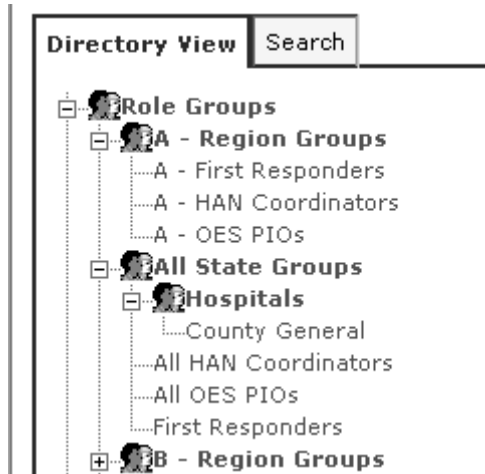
Directory View | Search

Role Groups
A - Region Groups
A - First Responders
A - HAN Coordinators
A - OES PIOs
All State Groups
Hospitals
County General
All HAN Coordinators
All OES PIOs
First Responders
B - Region Groups